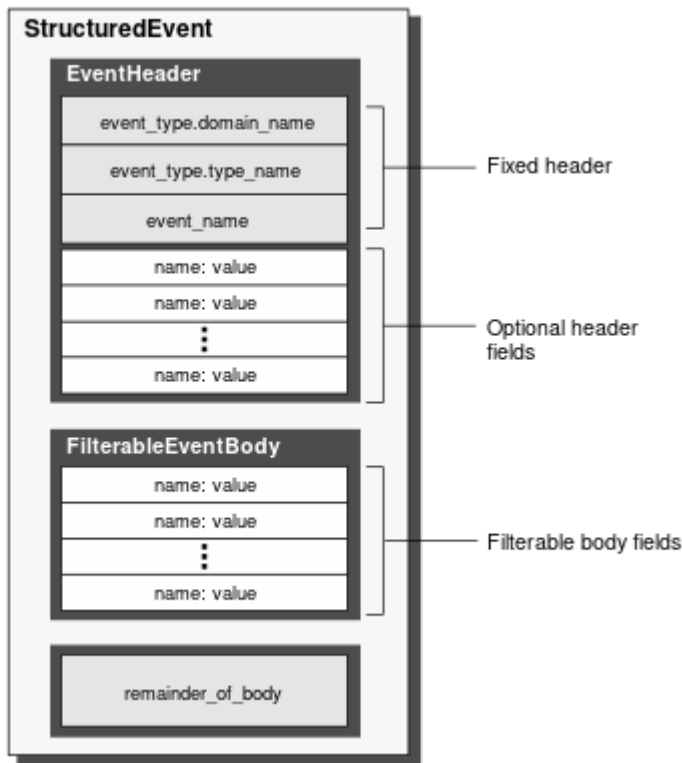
StructuredEvent

EventHeader

event_type.domain_name

event_type.type_name

event_name

name: value

name: value

⋮

name: value

Fixed header

Optional header fields

FilterableEventBody

name: value

name: value

⋮

name: value

Filterable body fields

remainder_of_body